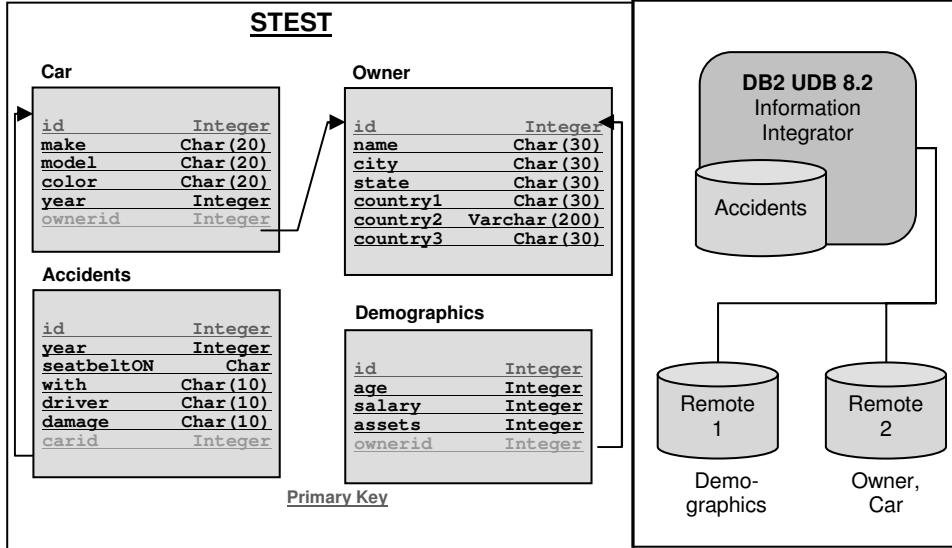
STEST

Car

| id | Integer |
|---|---|
| make | Char(20) |
| model | Char(20) |
| color | Char(20) |
| year | Integer |
| ownerid | Integer |

Owner

| id | Integer |
|---|---|
| name | Char(30) |
| city | Char(30) |
| state | Char(30) |
| country1 | Char(30) |
| country2 | Varchar(200) |
| country3 | Char(30) |

Accidents

| id | Integer |
|---|---|
| year | Integer |
| seatbeltON | Char |
| with | Char(10) |
| driver | Char(10) |
| damage | Char(10) |
| carid | Integer |

Demographics

| id | Integer |
|---|---|
| age | Integer |
| salary | Integer |
| assets | Integer |
| ownerid | Integer |

Primary Key

DB2 UDB 8.2
Information Integrator

Accidents

Remote 1

Remote 2

Demographics

Owner, Car